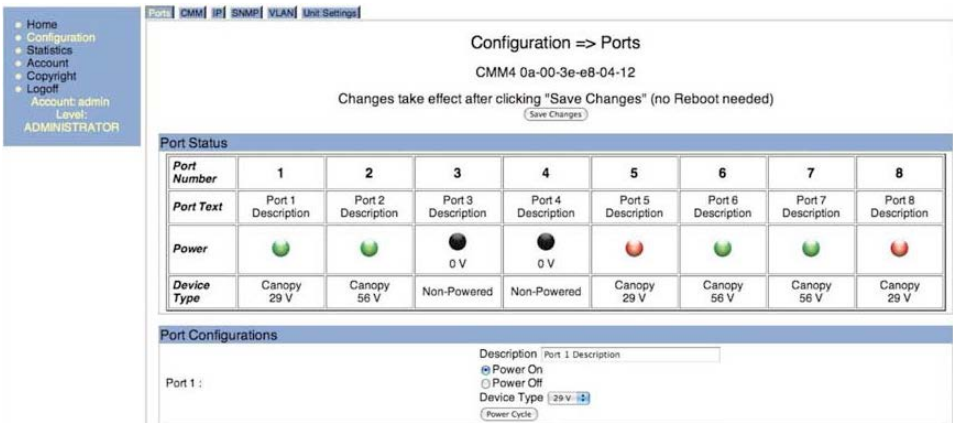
Home
Configuration
Statistics
Account
Copyright
Logoff
Account: admin
Level:
ADMINISTRATOR

Ports CMM IP SNMP VLAN Unit Settings

Configuration => Ports

CMM4 0a-00-3e-e8-04-12

Changes take effect after clicking "Save Changes" (no Reboot needed)

Save Changes

Port Status

| Port Number | 1 | 2 | 3 | 4 | 5 | 6 | 7 | 8 |
|---|---|---|---|---|---|---|---|---|
| Port Text | Port 1 Description | Port 2 Description | Port 3 Description | Port 4 Description | Port 5 Description | Port 6 Description | Port 7 Description | Port 8 Description |
| Power | | | 0 V | 0 V | | | | |
| Device Type | Canopy 29 V | Canopy 56 V | Non-Powered | Non-Powered | Canopy 29 V | Canopy 56 V | Canopy 56 V | Canopy 29 V |

Port Configurations

Port 1 :

Description Port 1 Description
Power On
Power Off
Device Type 29 V
Power Cycle